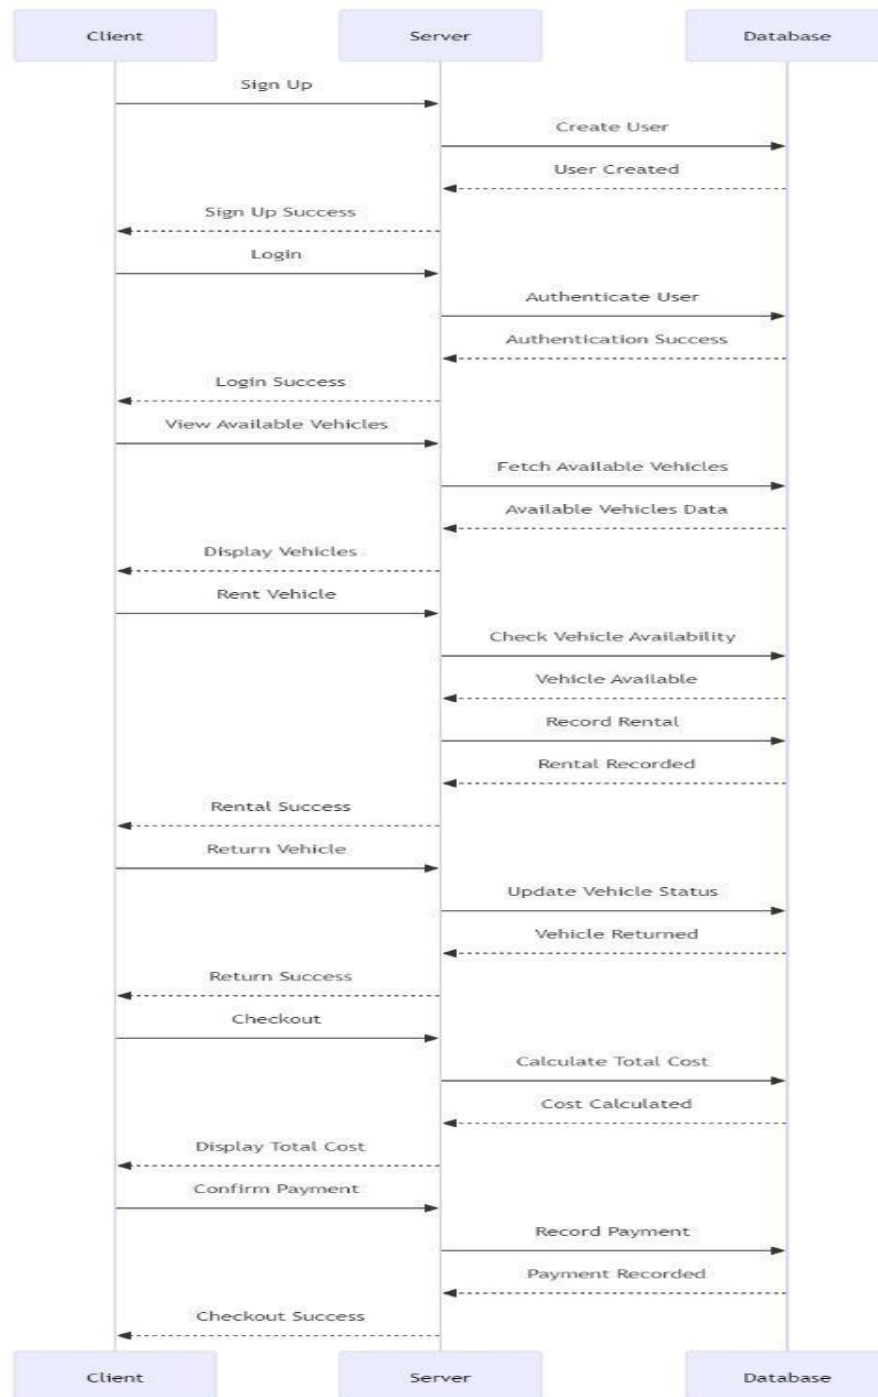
Client
Server
Database

Sign Up
Create User
User Created
Sign Up Success
Login
Authenticate User
Authentication Success
Login Success
View Available Vehicles
Fetch Available Vehicles
Available Vehicles Data
Display Vehicles
Rent Vehicle
Check Vehicle Availability
Vehicle Available
Record Rental
Rental Recorded
Rental Success
Return Vehicle
Update Vehicle Status
Vehicle Returned
Return Success
Checkout
Calculate Total Cost
Cost Calculated
Display Total Cost
Confirm Payment
Record Payment
Payment Recorded
Checkout Success

Client
Server
Database